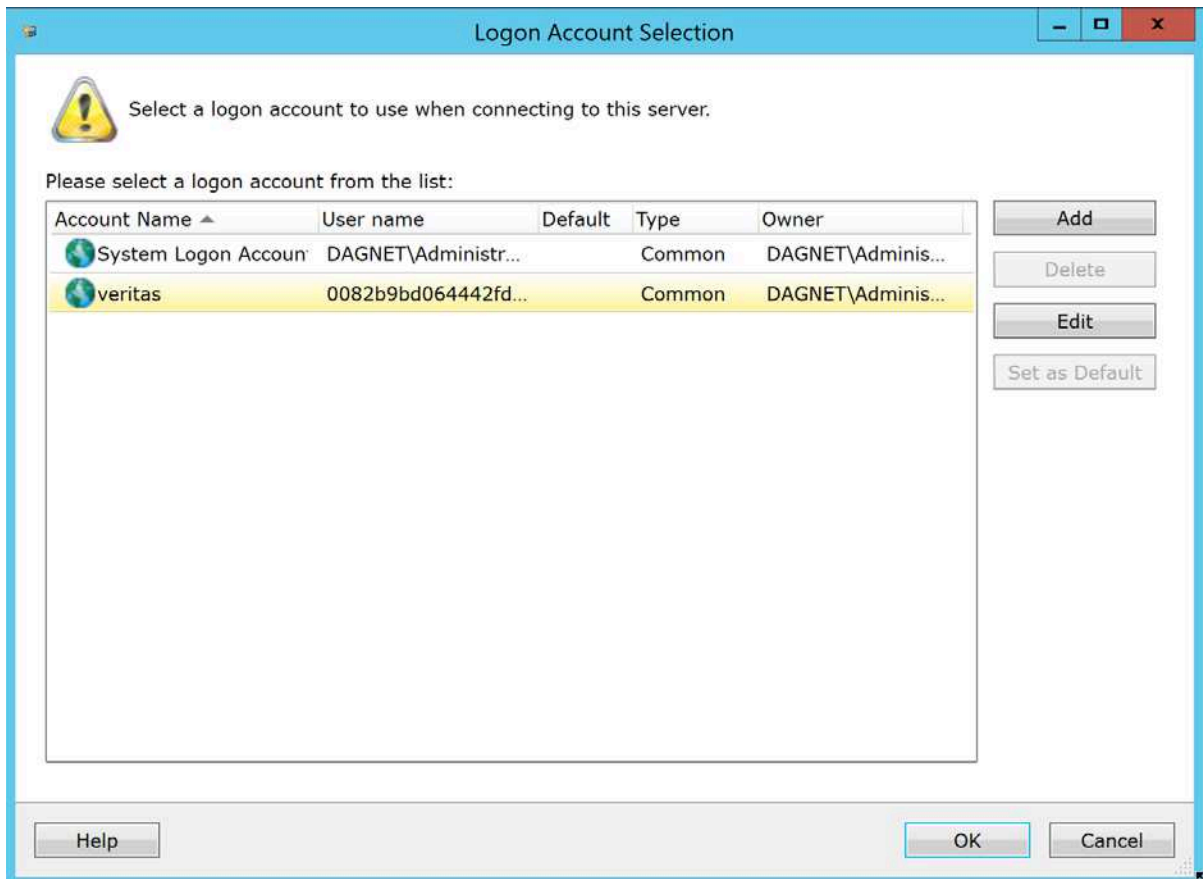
Logon Account Selection

Select a logon account to use when connecting to this server.

Please select a logon account from the list:

| Account Name | User name | Default | Type | Owner |
|---|---|---|---|---|
| System Logon Accoun | DAGNET\Administr... | | Common | DAGNET\Adminis... |
| veritas | 0082b9bd064442fd... | | Common | DAGNET\Adminis... |

Add
Delete
Edit
Set as Default

Help
OK
Cancel